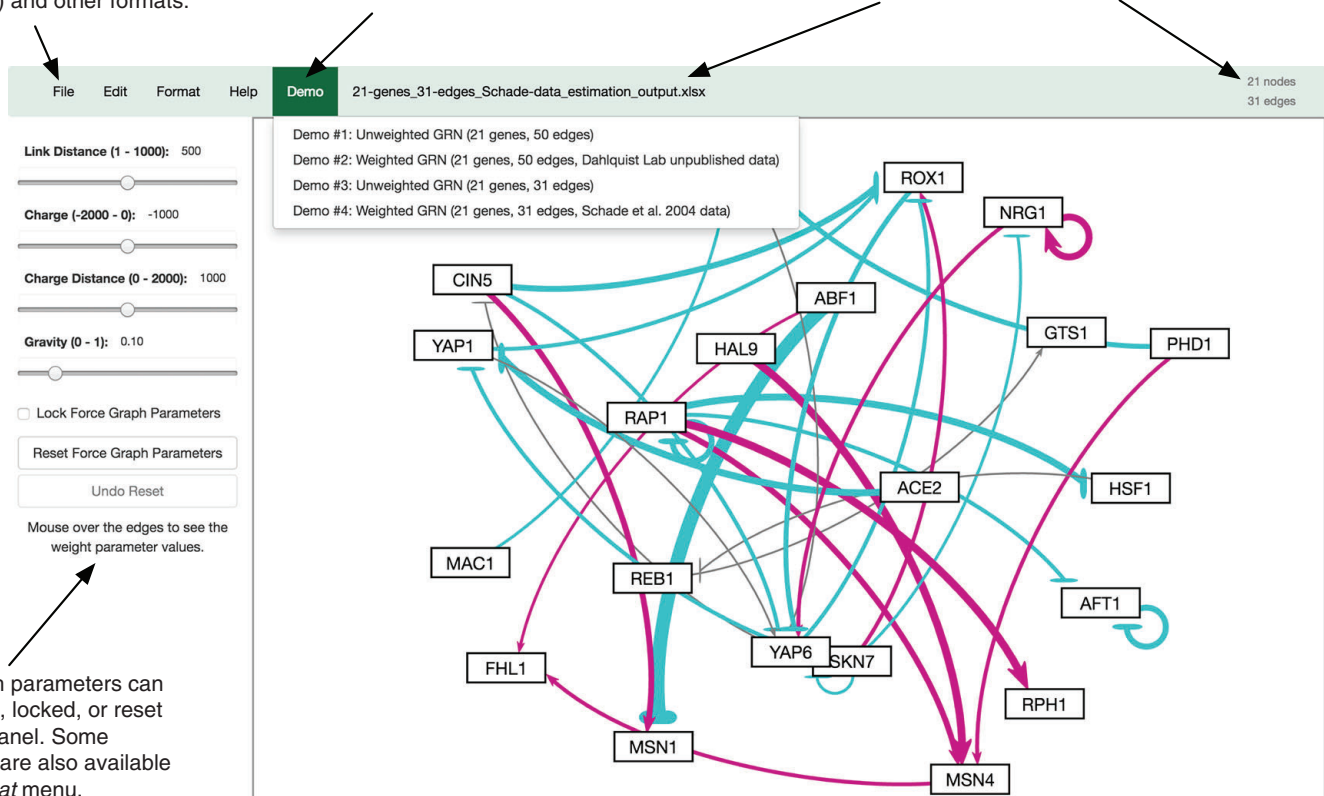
) and other formats.

File Edit Format Help Demo 21-genes_31-edges_Schade-data_estimation_output.xlsx

21 nodes
31 edges

Demo #1: Unweighted GRN (21 genes, 50 edges)
Demo #2: Weighted GRN (21 genes, 50 edges, Dahlquist Lab unpublished data)
Demo #3: Unweighted GRN (21 genes, 31 edges)
Demo #4: Weighted GRN (21 genes, 31 edges, Schade et al. 2004 data)

Link Distance (1 - 1000): 500

Charge (-2000 - 0): -1000

Charge Distance (0 - 2000): 1000

Gravity (0 - 1): 0.10

Lock Force Graph Parameters

Reset Force Graph Parameters

Undo Reset

Mouse over the edges to see the weight parameter values.

n parameters can
, locked, or reset
anel. Some
are also available
at menu.

ROX1
NRG1
CIN5
ABF1
GTS1
PHD1
YAP1
HAL9
RAP1
ACE2
HSF1
MAC1
REB1
AFT1
YAP6
SKN7
FHL1
RPH1
MSN1
MSN4